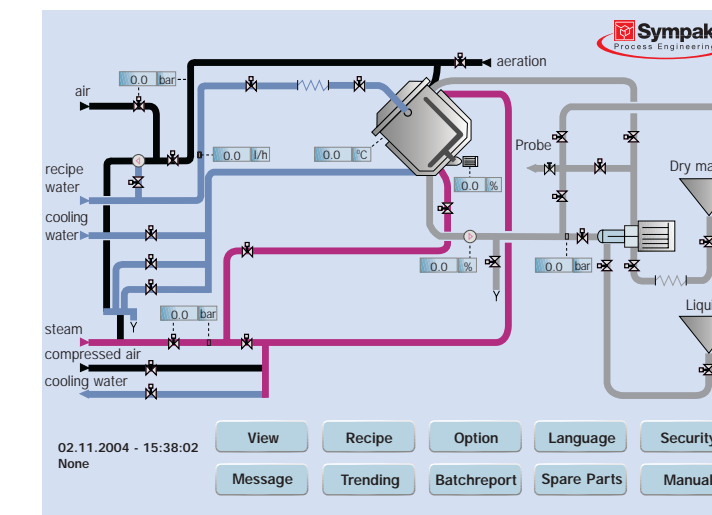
Sympak
Process Engineering

aeration
air
0.0 bar
0.0 l/h
0.0 °C
recipe water
0.0 %
cooling water
Probe
Dry ma
0.0 %
0.0 bar
Y
Y
steam
0.0 bar
compressed air
Liqu
cooling water

02.11.2004 - 15:38:02
None

View
Recipe
Option
Language
Security
Message
Trending
Batchreport
Spare Parts
Manual